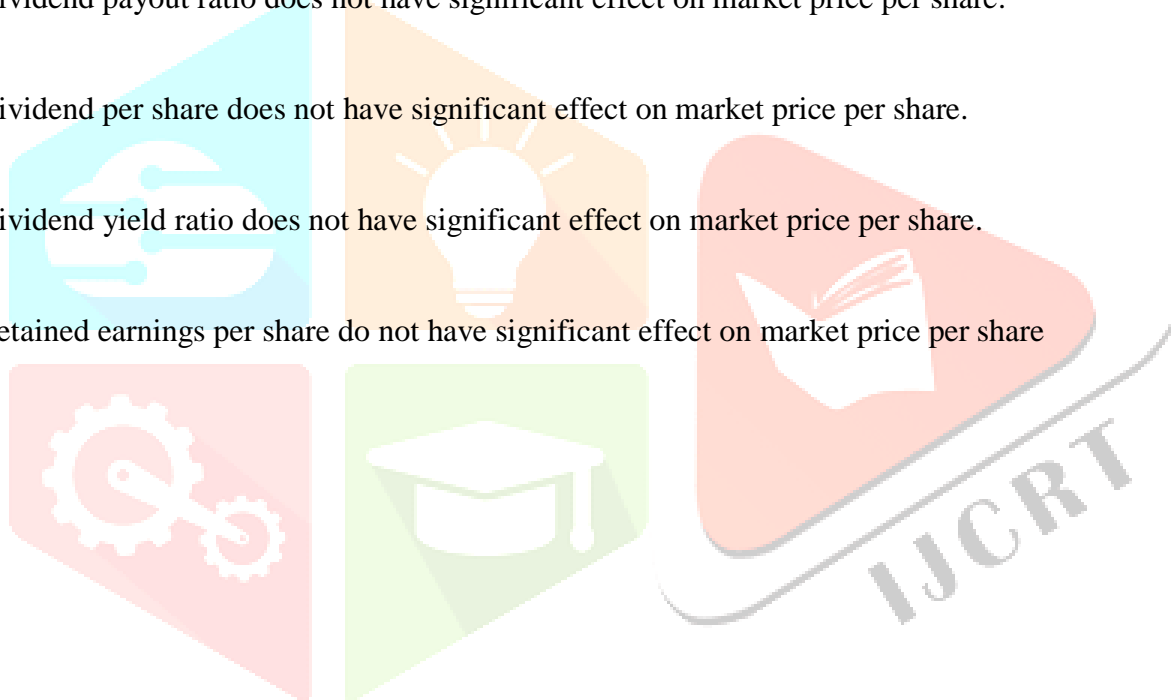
ividend payout ratio does not have significant effect on market price per share.

ividend per share does not have significant effect on market price per share.

ividend yield ratio does not have significant effect on market price per share.

etained earnings per share do not have significant effect on market price per share

IJCRT